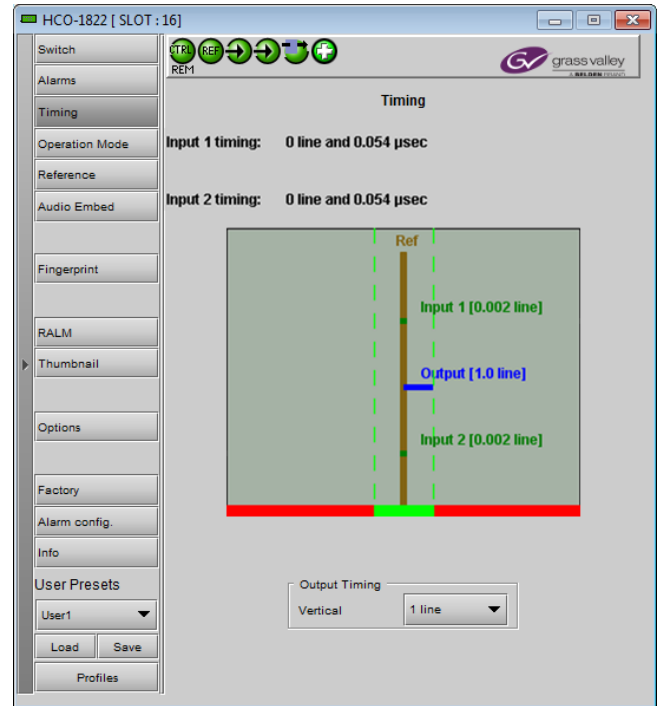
HCO-1822 [ SLOT : 16]

Switch
Alarms
Timing
Operation Mode
Reference
Audio Embed
Fingerprint
RALM
Thumbnail
Options
Factory
Alarm config.
Info
User Presets
User1
Load
Save
Profiles

CTRL
REF
REM

grass valley
A BELDEN BRAND

Timing

Input 1 timing: 0 line and 0.054 µsec

Input 2 timing: 0 line and 0.054 µsec

Ref
Input 1 [0.002 line]
Output [1.0 line]
Input 2 [0.002 line]

Output Timing
Vertical
1 line